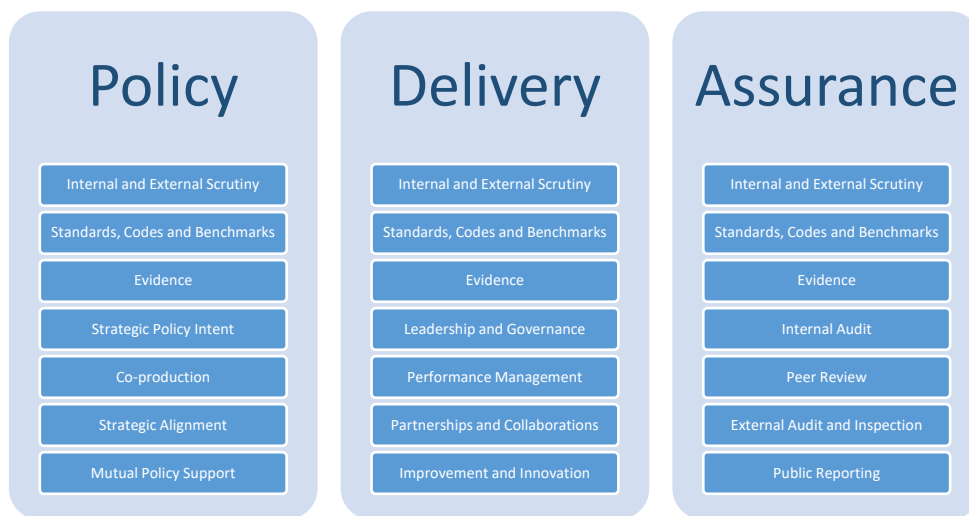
Policy

Internal and External Scrutiny

Standards, Codes and Benchmarks

Evidence

Strategic Policy Intent

Co-production

Strategic Alignment

Mutual Policy Support

Delivery

Internal and External Scrutiny

Standards, Codes and Benchmarks

Evidence

Leadership and Governance

Performance Management

Partnerships and Collaborations

Improvement and Innovation

Assurance

Internal and External Scrutiny

Standards, Codes and Benchmarks

Evidence

Internal Audit

Peer Review

External Audit and Inspection

Public Reporting